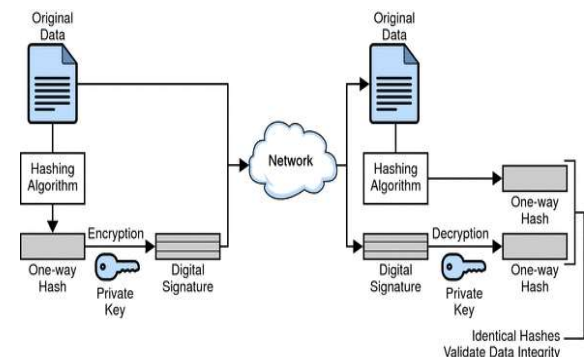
Original Data

Hashing Algorithm

Encryption

One-way Hash

Private Key

Digital Signature

Network

Original Data

Hashing Algorithm

One-way Hash

Decryption

Digital Signature

Private Key

One-way Hash

Identical Hashes Validate Data Integrity